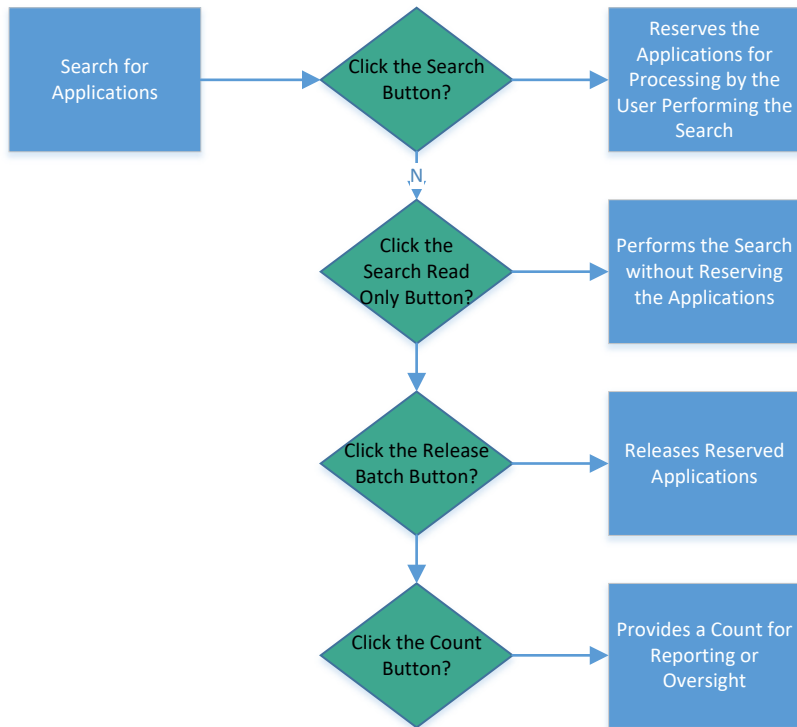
Search for Applications

Click the Search Button?

Reserves the Applications for Processing by the User Performing the Search

N

Click the Search Read Only Button?

Performs the Search without Reserving the Applications

Click the Release Batch Button?

Releases Reserved Applications

Click the Count Button?

Provides a Count for Reporting or Oversight